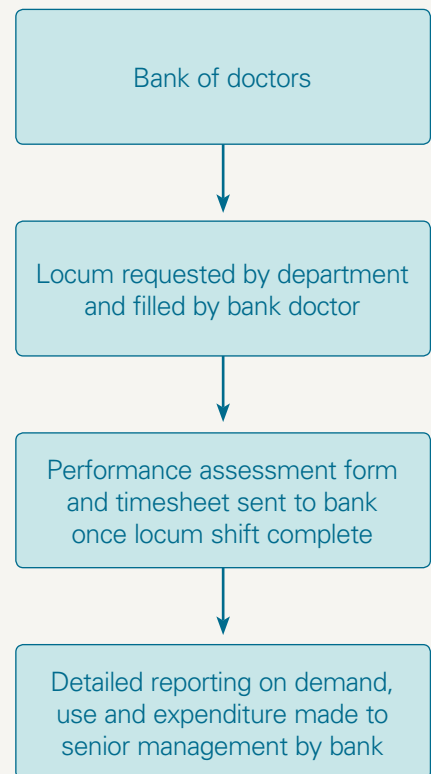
Bank of doctors

Locum requested by department and filled by bank doctor

Performance assessment form and timesheet sent to bank once locum shift complete

Detailed reporting on demand, use and expenditure made to senior management by bank